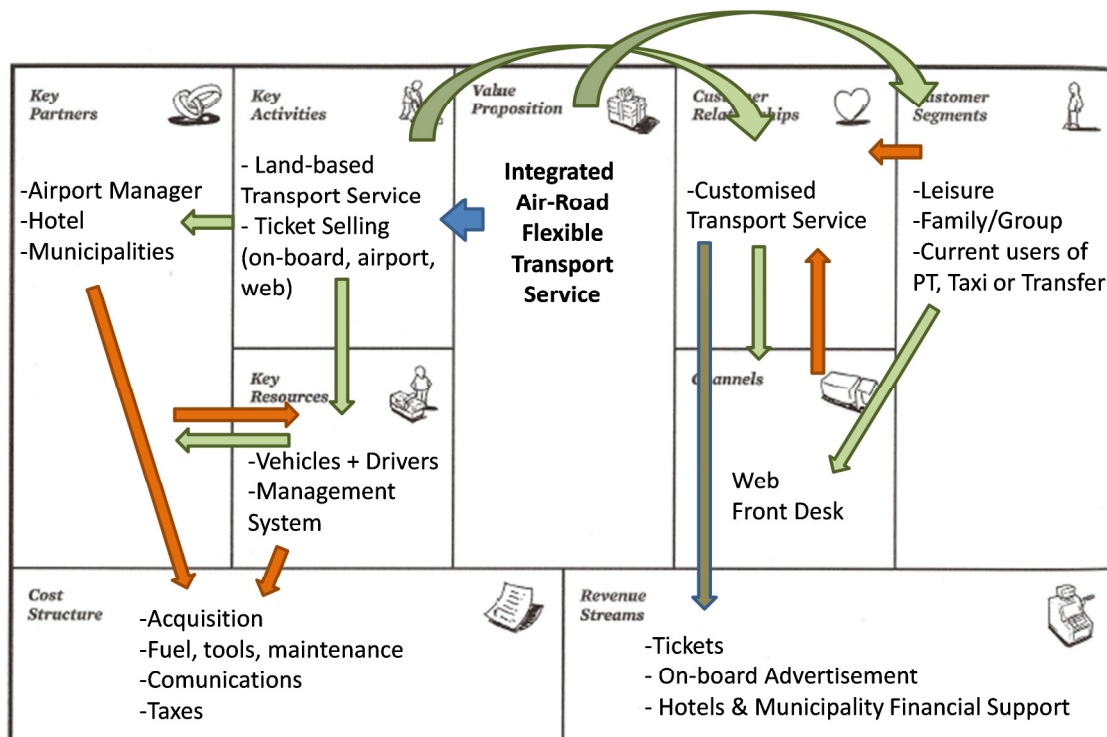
Key Partners

-Airport Manager
-Hotel
-Municipalities

Key Activities

- Land-based Transport Service
- Ticket Selling (on-board, airport, web)

Key Resources

-Vehicles + Drivers
-Management System

Value Proposition

Integrated Air-Road Flexible Transport Service

Cu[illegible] Rela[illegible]ips

-Customised Transport Service

C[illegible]nnels

Web
Front Desk

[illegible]ustomer Segments

-Leisure
-Family/Group
-Current users of PT, Taxi or Transfer

Cost Structure

-Acquisition
-Fuel, tools, maintenance
-Comunications
-Taxes

Revenue Streams

-Tickets
- On-board Advertisement
- Hotels & Municipality Financial Support